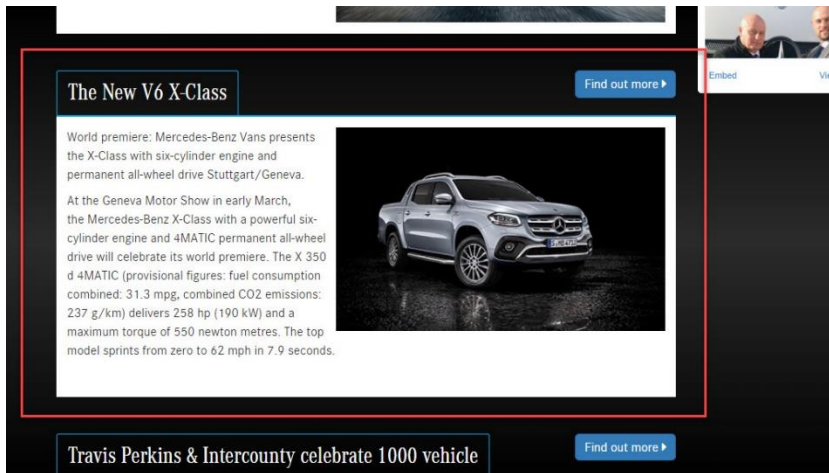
Embed

Vi

The New V6 X-Class

Find out more ▸

World premiere: Mercedes-Benz Vans presents the X-Class with six-cylinder engine and permanent all-wheel drive Stuttgart/Geneva.

At the Geneva Motor Show in early March, the Mercedes-Benz X-Class with a powerful six-cylinder engine and 4MATIC permanent all-wheel drive will celebrate its world premiere. The X 350 d 4MATIC (provisional figures: fuel consumption combined: 31.3 mpg, combined CO2 emissions: 237 g/km) delivers 258 hp (190 kW) and a maximum torque of 550 newton metres. The top model sprints from zero to 62 mph in 7.9 seconds.

Travis Perkins & Intercounty celebrate 1000 vehicle

Find out more ▸